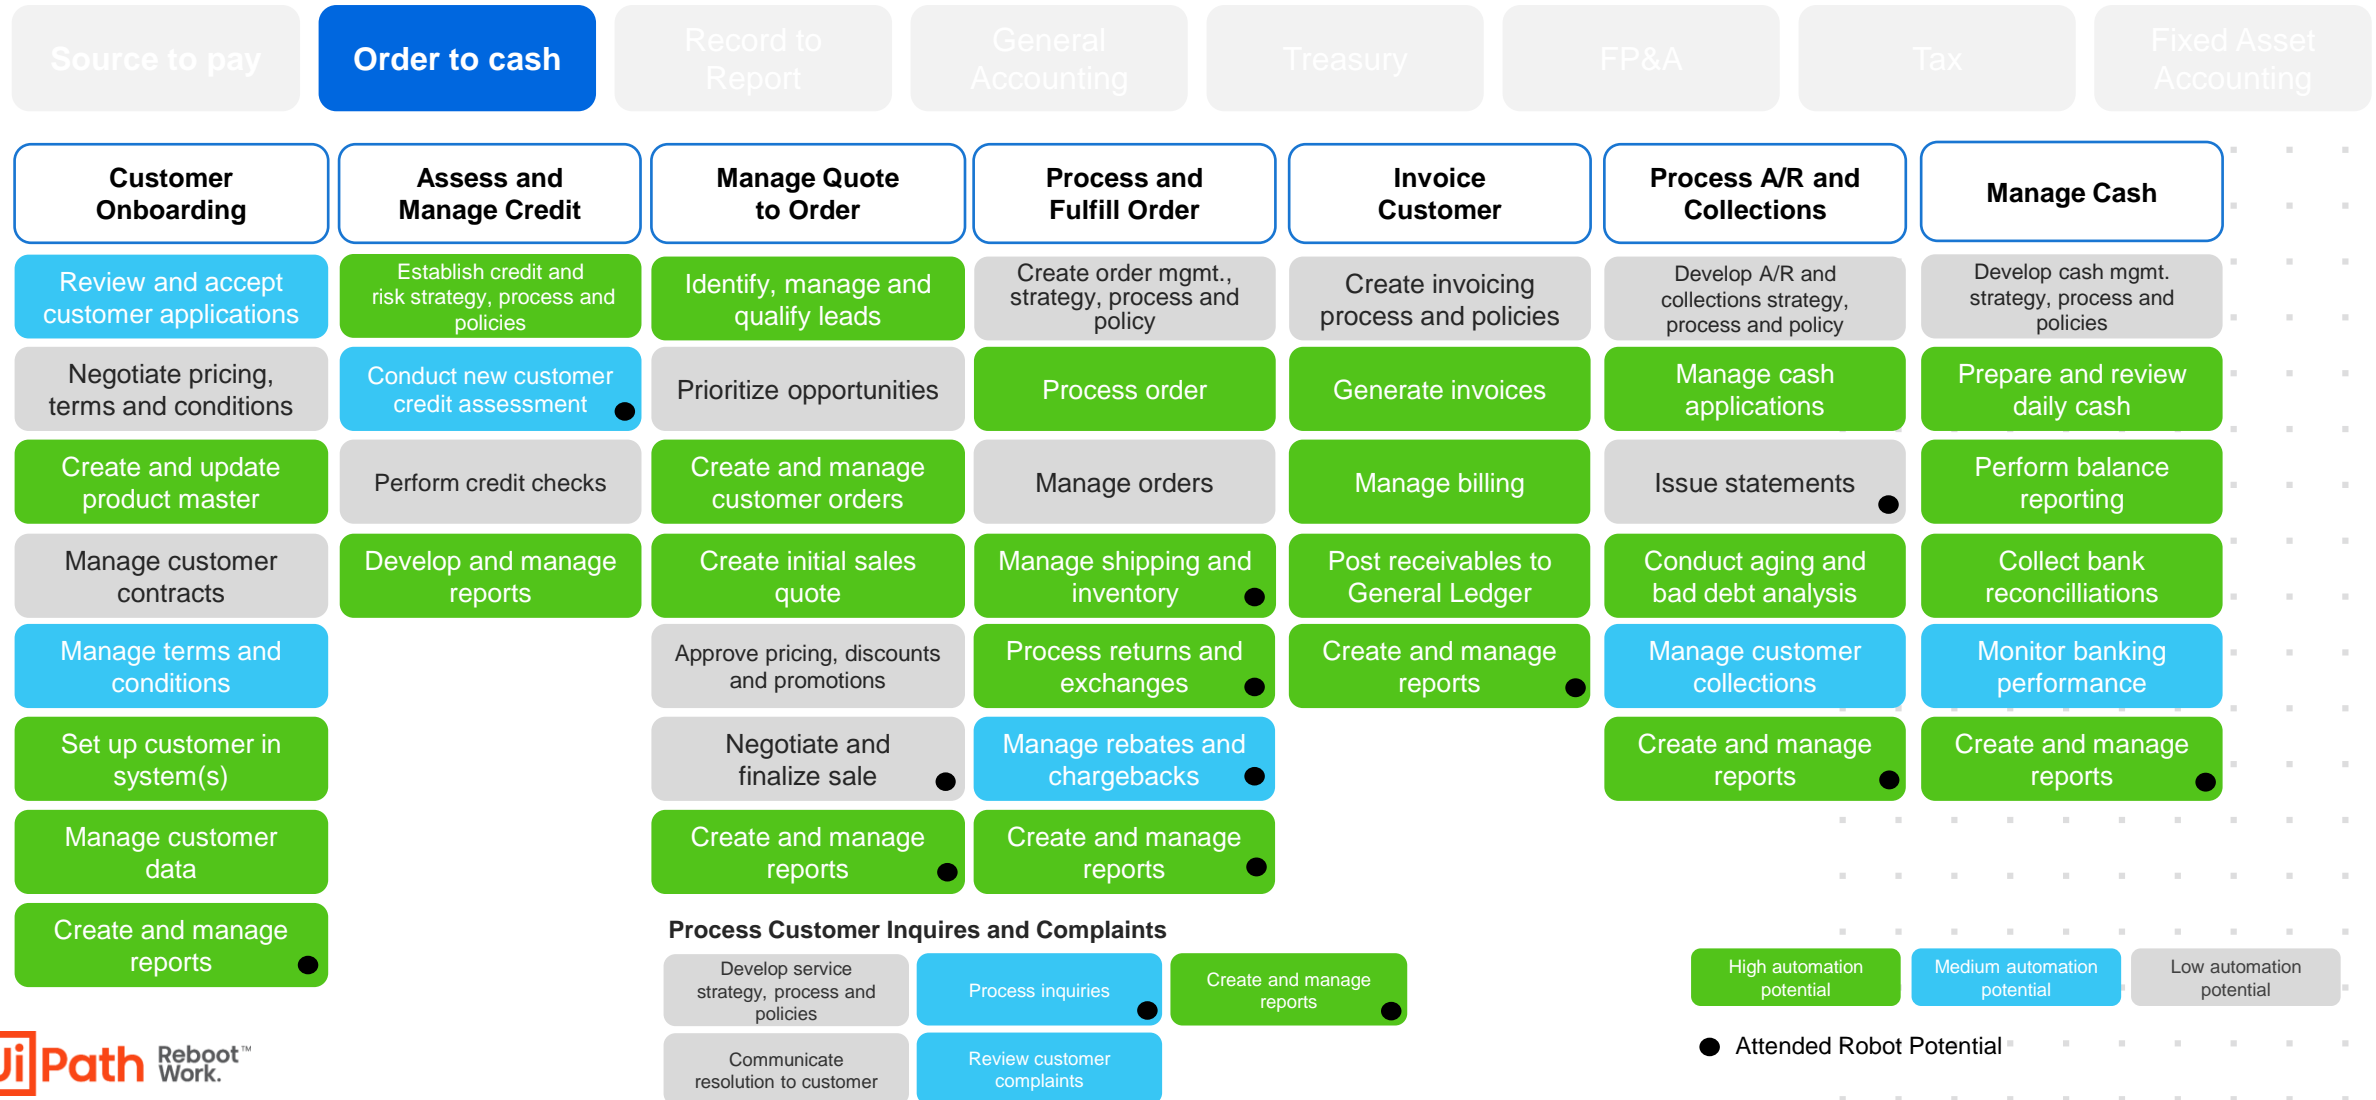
Source to pay | Order to cash | Record to Report | General Accounting | Treasury | FP&A | Tax | Fixed Asset Accounting

Customer Onboarding
Review and accept customer applications
Negotiate pricing, terms and conditions
Create and update product master
Manage customer contracts
Manage terms and conditions
Set up customer in system(s)
Manage customer data
Create and manage reports

Assess and Manage Credit
Establish credit and risk strategy, process and policies
Conduct new customer credit assessment
Perform credit checks
Develop and manage reports

Manage Quote to Order
Identify, manage and qualify leads
Prioritize opportunities
Create and manage customer orders
Create initial sales quote
Approve pricing, discounts and promotions
Negotiate and finalize sale
Create and manage reports

Process and Fulfill Order
Create order mgmt., strategy, process and policy
Process order
Manage orders
Manage shipping and inventory
Process returns and exchanges
Manage rebates and chargebacks
Create and manage reports

Invoice Customer
Create invoicing process and policies
Generate invoices
Manage billing
Post receivables to General Ledger
Create and manage reports

Process A/R and Collections
Develop A/R and collections strategy, process and policy
Manage cash applications
Issue statements
Conduct aging and bad debt analysis
Manage customer collections
Create and manage reports

Manage Cash
Develop cash mgmt. strategy, process and policies
Prepare and review daily cash
Perform balance reporting
Collect bank reconcilliations
Monitor banking performance
Create and manage reports

Process Customer Inquires and Complaints
Develop service strategy, process and policies
Process inquiries
Create and manage reports
Communicate resolution to customer
Review customer complaints

High automation potential
Medium automation potential
Low automation potential
Attended Robot Potential

UiPath Reboot™ Work.